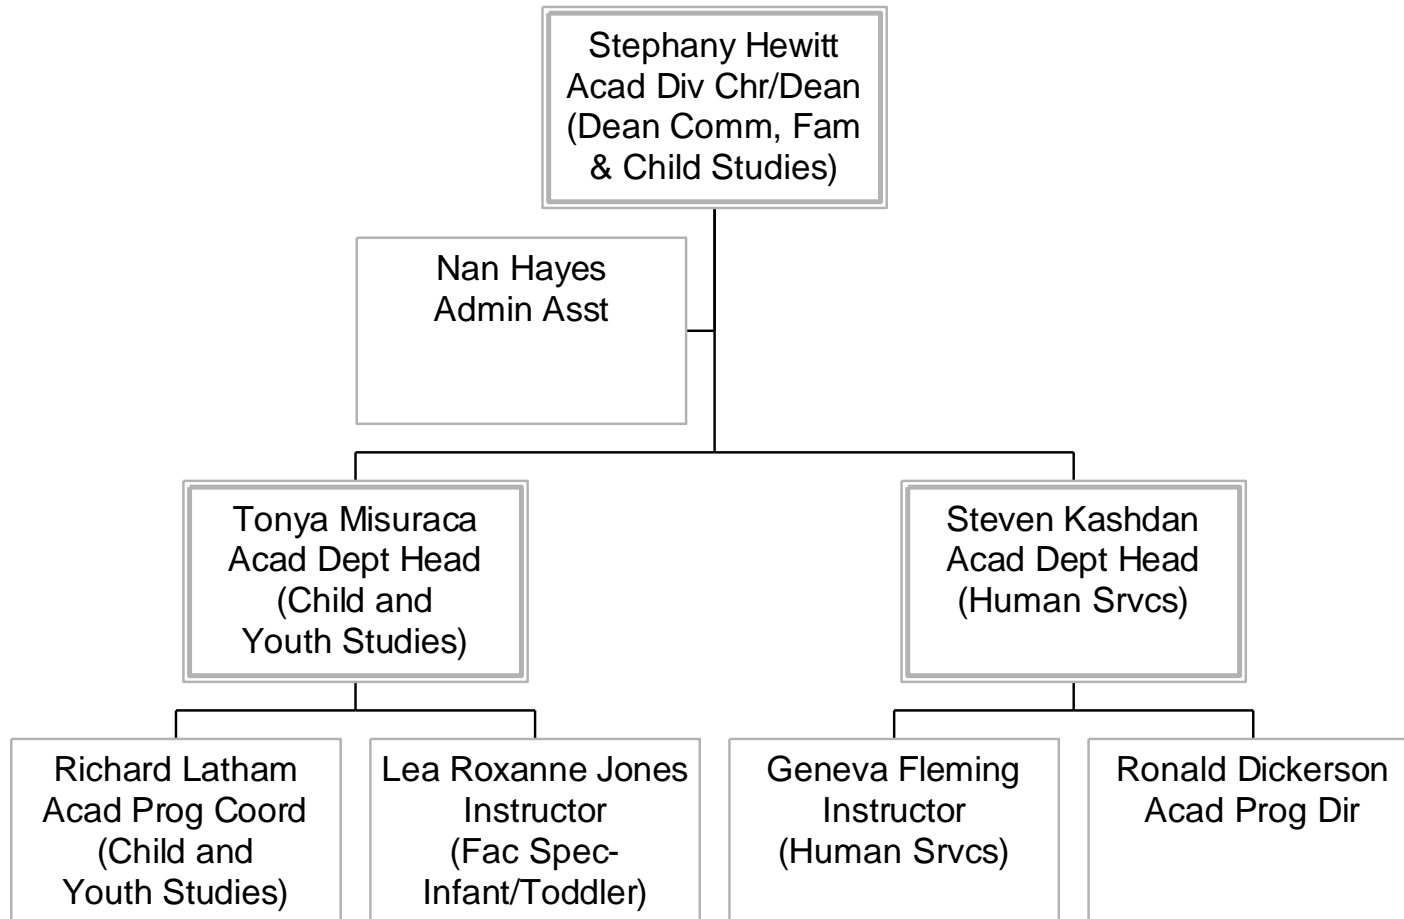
Stephany Hewitt
Acad Div Chr/Dean
(Dean Comm, Fam & Child Studies)

Nan Hayes
Admin Asst

Tonya Misuraca
Acad Dept Head
(Child and Youth Studies)

Steven Kashdan
Acad Dept Head
(Human Srvcs)

Richard Latham
Acad Prog Coord
(Child and Youth Studies)

Lea Roxanne Jones
Instructor
(Fac Spec-Infant/Toddler)

Geneva Fleming
Instructor
(Human Srvcs)

Ronald Dickerson
Acad Prog Dir